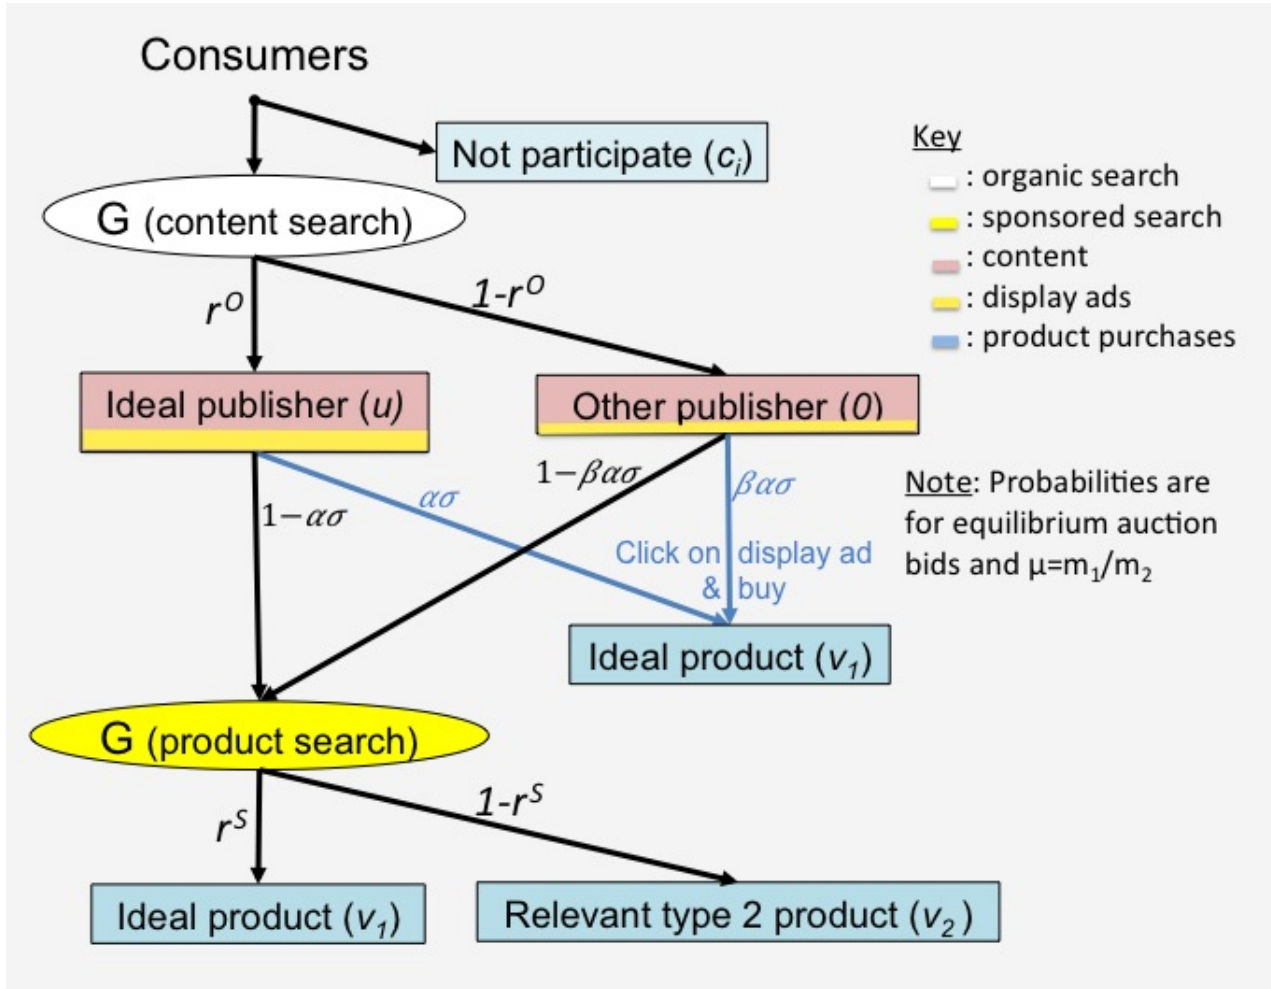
Consumers

Not participate ($c_i$)

Key
: organic search
: sponsored search
: content
: display ads
: product purchases

G (content search)

$r^O$

$1-r^O$

Ideal publisher ($u$)

Other publisher ($0$)

$1-\beta\alpha\sigma$

$\beta\alpha\sigma$

$\alpha\sigma$

$1-\alpha\sigma$

Click on display ad & buy

Note: Probabilities are for equilibrium auction bids and $\mu = m_1/m_2$

Ideal product ($v_1$)

G (product search)

$r^S$

$1-r^S$

Ideal product ($v_1$)

Relevant type 2 product ($v_2$)